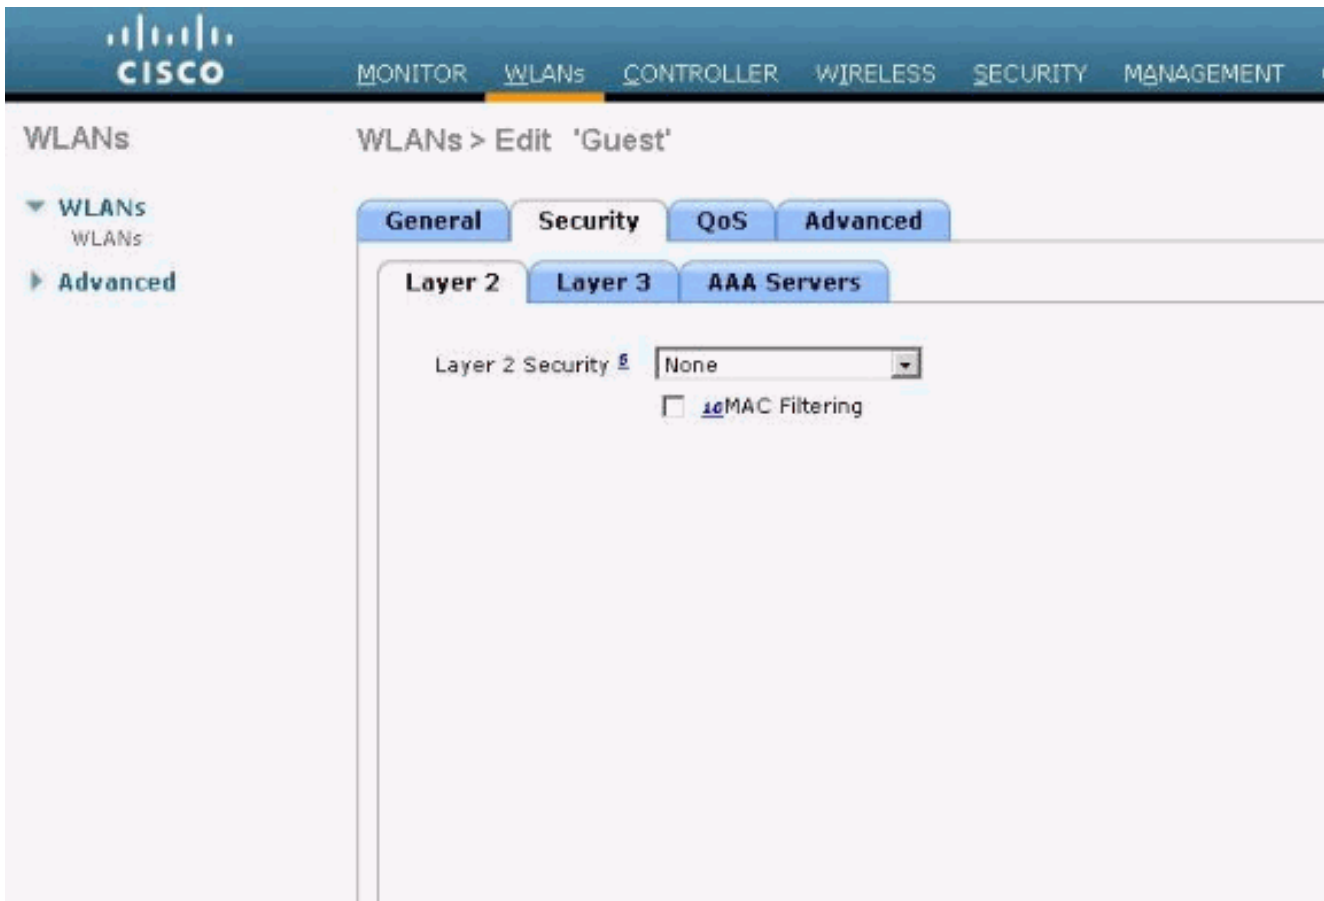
CISCO

MONITOR WLANs CONTROLLER WIRELESS SECURITY MANAGEMENT

WLANs

▼ WLANs
WLANs
▶ Advanced

WLANs > Edit 'Guest'

General | Security | QoS | Advanced

Layer 2 | Layer 3 | AAA Servers

Layer 2 Security $^{6}$ None

$^{10}$MAC Filtering